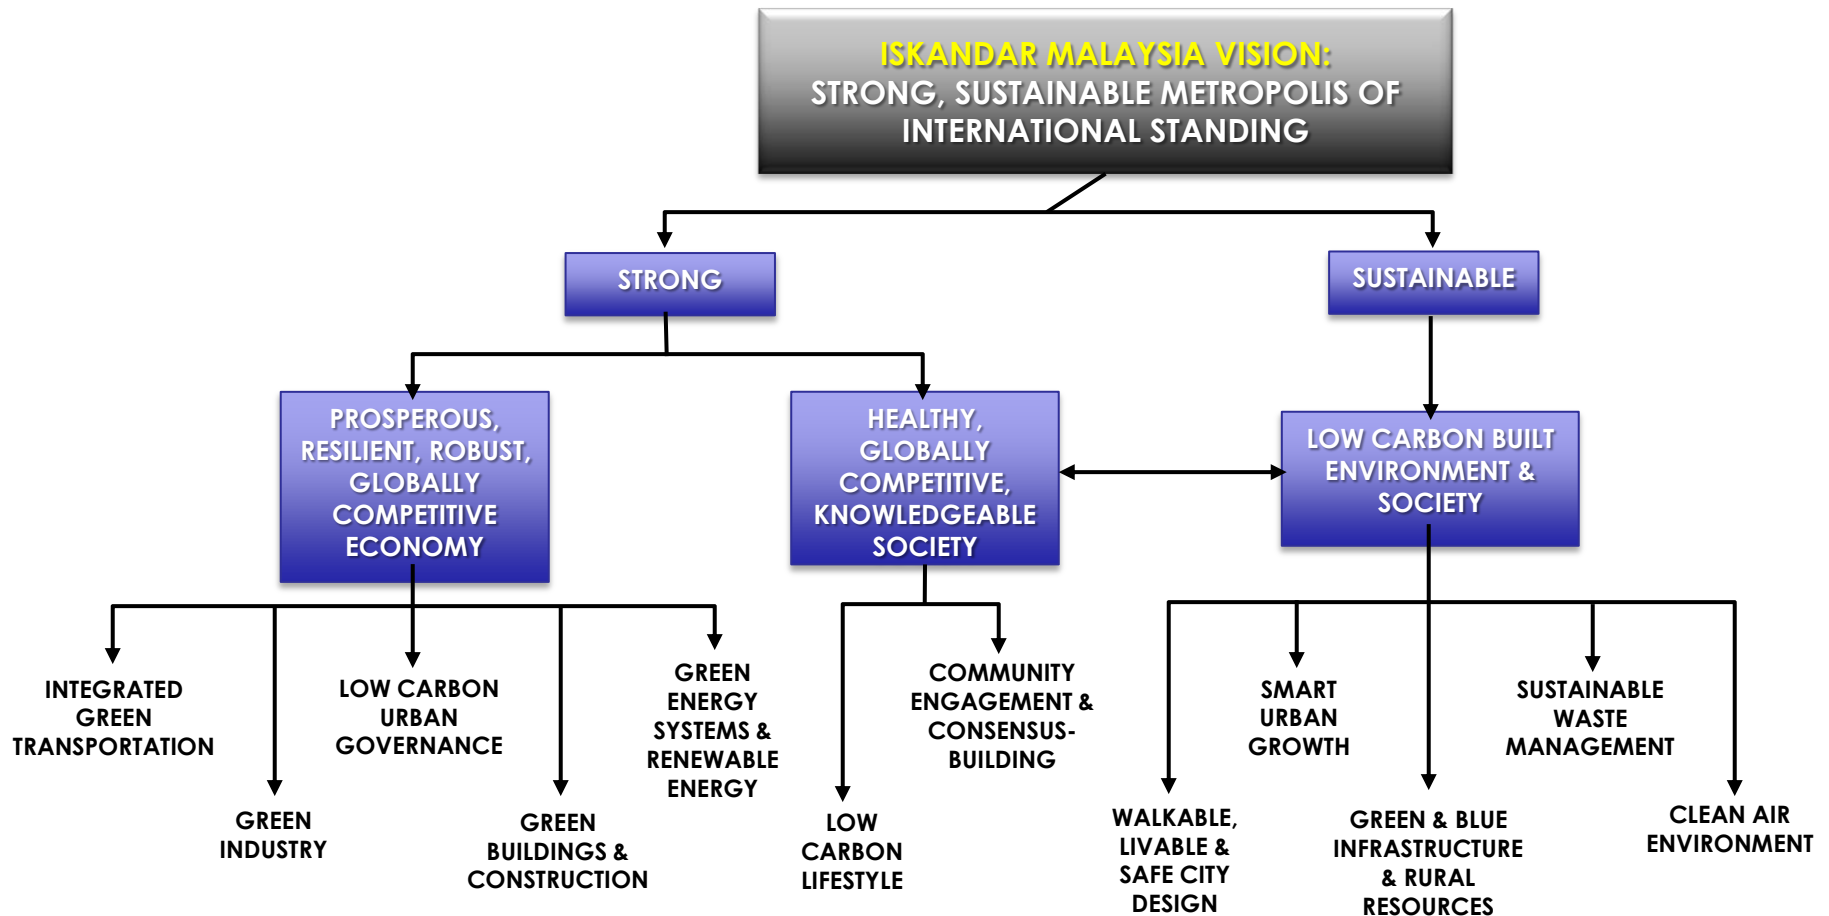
ISKANDAR MALAYSIA VISION:
STRONG, SUSTAINABLE METROPOLIS OF INTERNATIONAL STANDING

STRONG

SUSTAINABLE

PROSPEROUS, RESILIENT, ROBUST, GLOBALLY COMPETITIVE ECONOMY

HEALTHY, GLOBALLY COMPETITIVE, KNOWLEDGEABLE SOCIETY

LOW CARBON BUILT ENVIRONMENT & SOCIETY

INTEGRATED GREEN TRANSPORTATION

GREEN INDUSTRY

LOW CARBON URBAN GOVERNANCE

GREEN BUILDINGS & CONSTRUCTION

GREEN ENERGY SYSTEMS & RENEWABLE ENERGY

LOW CARBON LIFESTYLE

COMMUNITY ENGAGEMENT & CONSENSUS-BUILDING

WALKABLE, LIVABLE & SAFE CITY DESIGN

SMART URBAN GROWTH

GREEN & BLUE INFRASTRUCTURE & RURAL RESOURCES

SUSTAINABLE WASTE MANAGEMENT

CLEAN AIR ENVIRONMENT